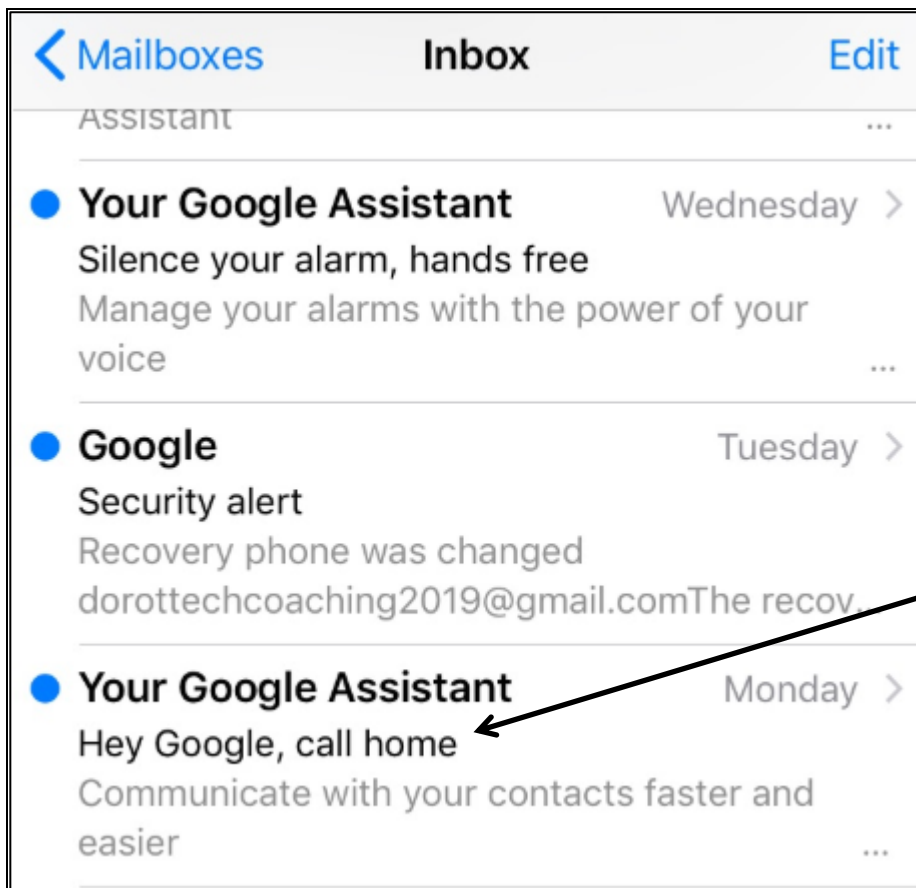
Mailboxes Inbox Edit

Assistant ...

Your Google Assistant Wednesday
Silence your alarm, hands free
Manage your alarms with the power of your voice ...

Google Tuesday
Security alert
Recovery phone was changed dorottechcoaching2019@gmail.comThe recov...

Your Google Assistant Monday
Hey Google, call home
Communicate with your contacts faster and easier ...